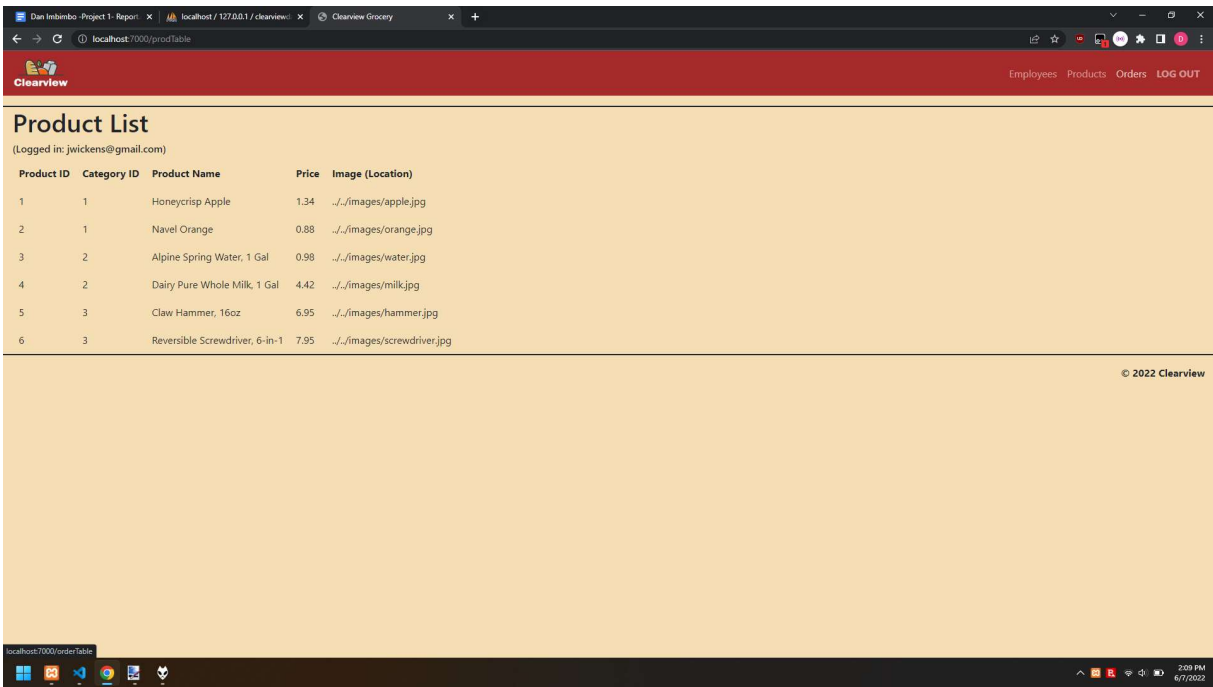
Dan Imbimbo -Project 1- Report × localhost / 127.0.0.1 / clearviewd × Clearview Grocery × +

localhost:7000/prodTable

Clearview

Employees Products Orders LOG OUT

Product List

(Logged in: jwickens@gmail.com)

| Product ID | Category ID | Product Name | Price | Image (Location) |
|---|---|---|---|---|
| 1 | 1 | Honeycrisp Apple | 1.34 | ../../images/apple.jpg |
| 2 | 1 | Navel Orange | 0.88 | ../../images/orange.jpg |
| 3 | 2 | Alpine Spring Water, 1 Gal | 0.98 | ../../images/water.jpg |
| 4 | 2 | Dairy Pure Whole Milk, 1 Gal | 4.42 | ../../images/milk.jpg |
| 5 | 3 | Claw Hammer, 16oz | 6.95 | ../../images/hammer.jpg |
| 6 | 3 | Reversible Screwdriver, 6-in-1 | 7.95 | ../../images/screwdriver.jpg |

© 2022 Clearview

localhost:7000/orderTable

2:09 PM
6/7/2022